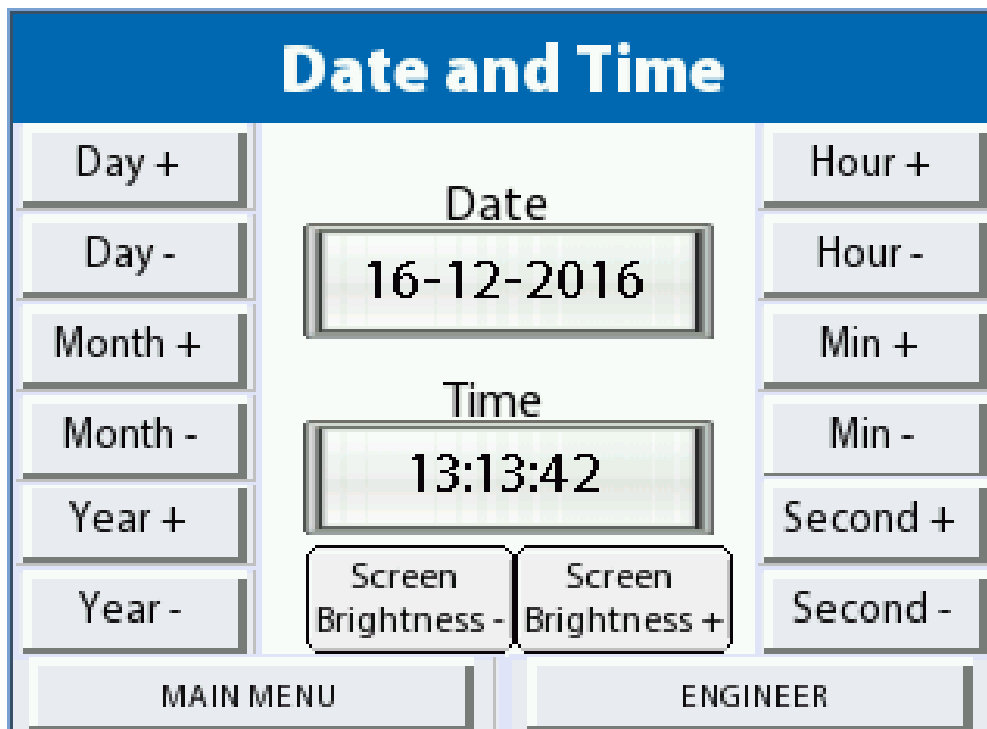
Date and Time

Day +

Day -

Month +

Month -

Year +

Year -

Date

16-12-2016

Time

13:13:42

Screen Brightness -

Screen Brightness +

Hour +

Hour -

Min +

Min -

Second +

Second -

MAIN MENU

ENGINEER